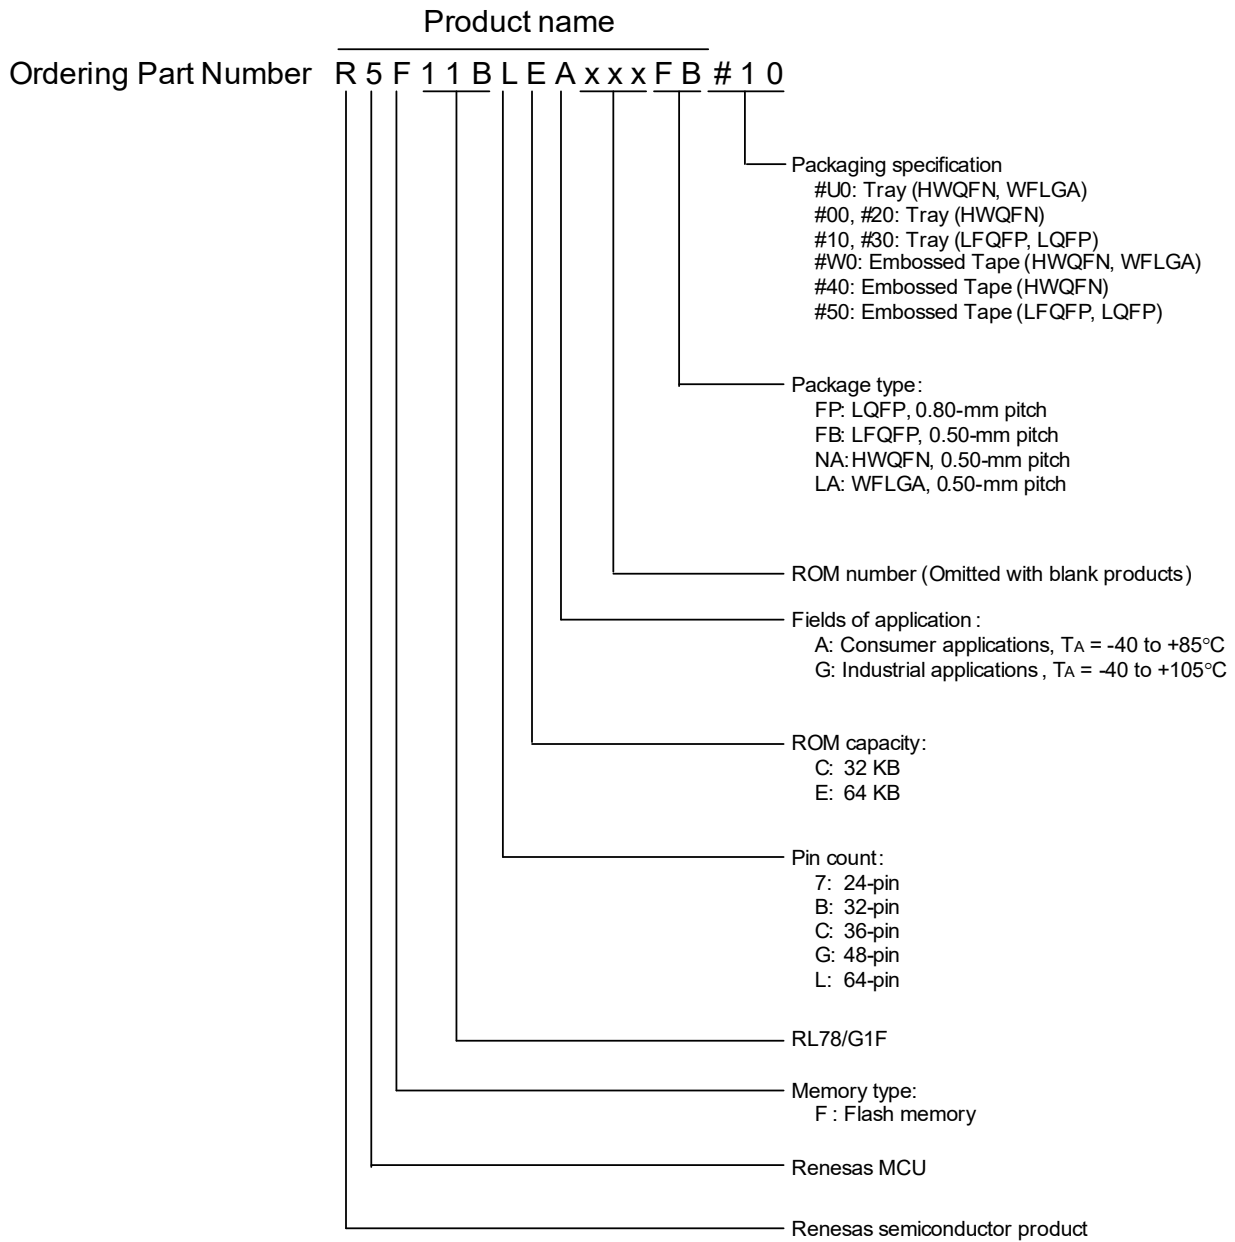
Product name

Ordering Part Number R 5 F 1 1 B L E A x x x F B # 1 0

Packaging specification
#U0: Tray (HWQFN, WFLGA)
#00, #20: Tray (HWQFN)
#10, #30: Tray (LFQFP, LQFP)
#W0: Embossed Tape (HWQFN, WFLGA)
#40: Embossed Tape (HWQFN)
#50: Embossed Tape (LFQFP, LQFP)

Package type:
FP: LQFP, 0.80-mm pitch
FB: LFQFP, 0.50-mm pitch
NA: HWQFN, 0.50-mm pitch
LA: WFLGA, 0.50-mm pitch

ROM number (Omitted with blank products)

Fields of application:
A: Consumer applications, $T_A$ = -40 to +85°C
G: Industrial applications, $T_A$ = -40 to +105°C

ROM capacity:
C: 32 KB
E: 64 KB

Pin count:
7: 24-pin
B: 32-pin
C: 36-pin
G: 48-pin
L: 64-pin

RL78/G1F

Memory type:
F : Flash memory

Renesas MCU

Renesas semiconductor product